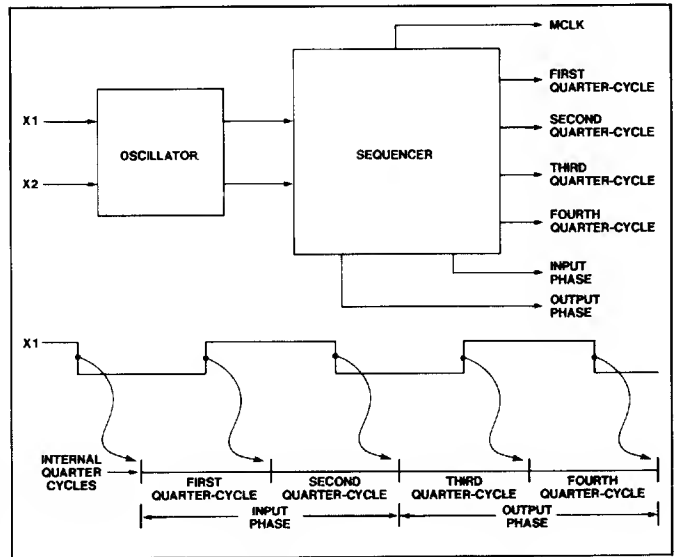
MCLK

X1

X2

OSCILLATOR

SEQUENCER

FIRST QUARTER-CYCLE

SECOND QUARTER-CYCLE

THIRD QUARTER-CYCLE

FOURTH QUARTER-CYCLE

INPUT PHASE

OUTPUT PHASE

X1

INTERNAL QUARTER CYCLES

FIRST QUARTER-CYCLE

SECOND QUARTER-CYCLE

THIRD QUARTER-CYCLE

FOURTH QUARTER-CYCLE

INPUT PHASE

OUTPUT PHASE